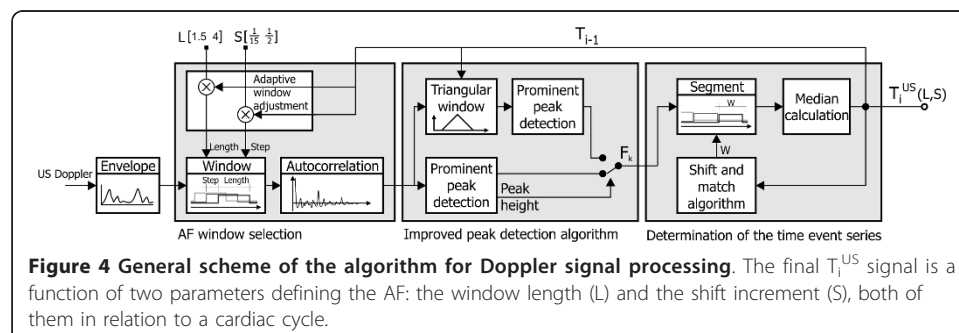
L $[1.5\ 4]$ S $[\frac{1}{15}\ \frac{1}{2}]$

$T_{i-1}$

Adaptive window adjustment

Length Step

US Doppler

Envelope

Window

Step Length

Autocorrelation

AF window selection

Triangular window

Prominent peak detection

Prominent peak detection

Peak height

$F_k$

Improved peak detection algorithm

Segment

W

W

Shift and match algorithm

Median calculation

$T_i^{US}(L,S)$

Determination of the time event series

**Figure 4 General scheme of the algorithm for Doppler signal processing**. The final $T_i^{US}$ signal is a function of two parameters defining the AF: the window length (L) and the shift increment (S), both of them in relation to a cardiac cycle.